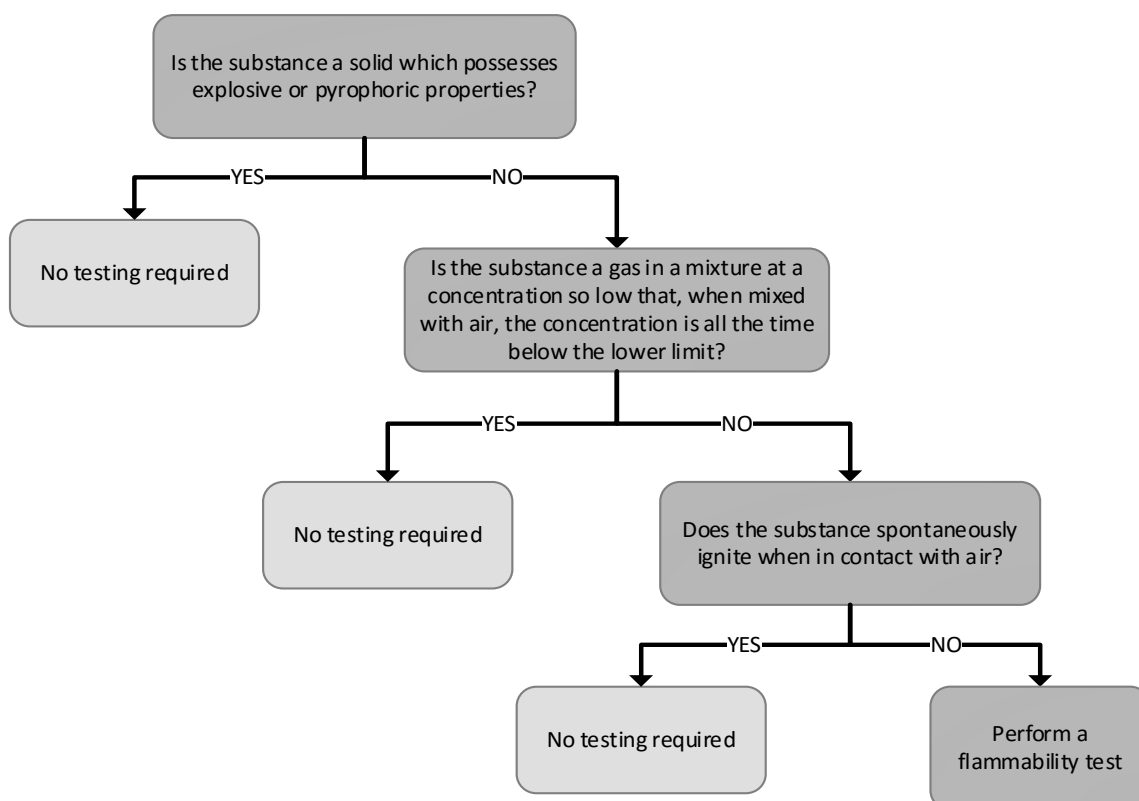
Is the substance a solid which possesses explosive or pyrophoric properties?

YES

NO

No testing required

Is the substance a gas in a mixture at a concentration so low that, when mixed with air, the concentration is all the time below the lower limit?

YES

NO

No testing required

Does the substance spontaneously ignite when in contact with air?

YES

NO

No testing required

Perform a flammability test